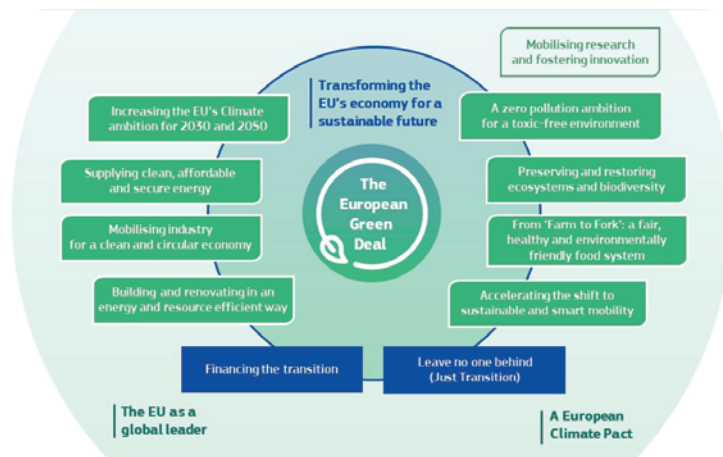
Mobilising research and fostering innovation

Transforming the EU's economy for a sustainable future

Increasing the EU's Climate ambition for 2030 and 2050

A zero pollution ambition for a toxic-free environment

Supplying clean, affordable and secure energy

The European Green Deal

Preserving and restoring ecosystems and biodiversity

Mobilising industry for a clean and circular economy

From 'Farm to Fork': a fair, healthy and environmentally friendly food system

Building and renovating in an energy and resource efficient way

Accelerating the shift to sustainable and smart mobility

Financing the transition

Leave no one behind (Just Transition)

The EU as a global leader

A European Climate Pact